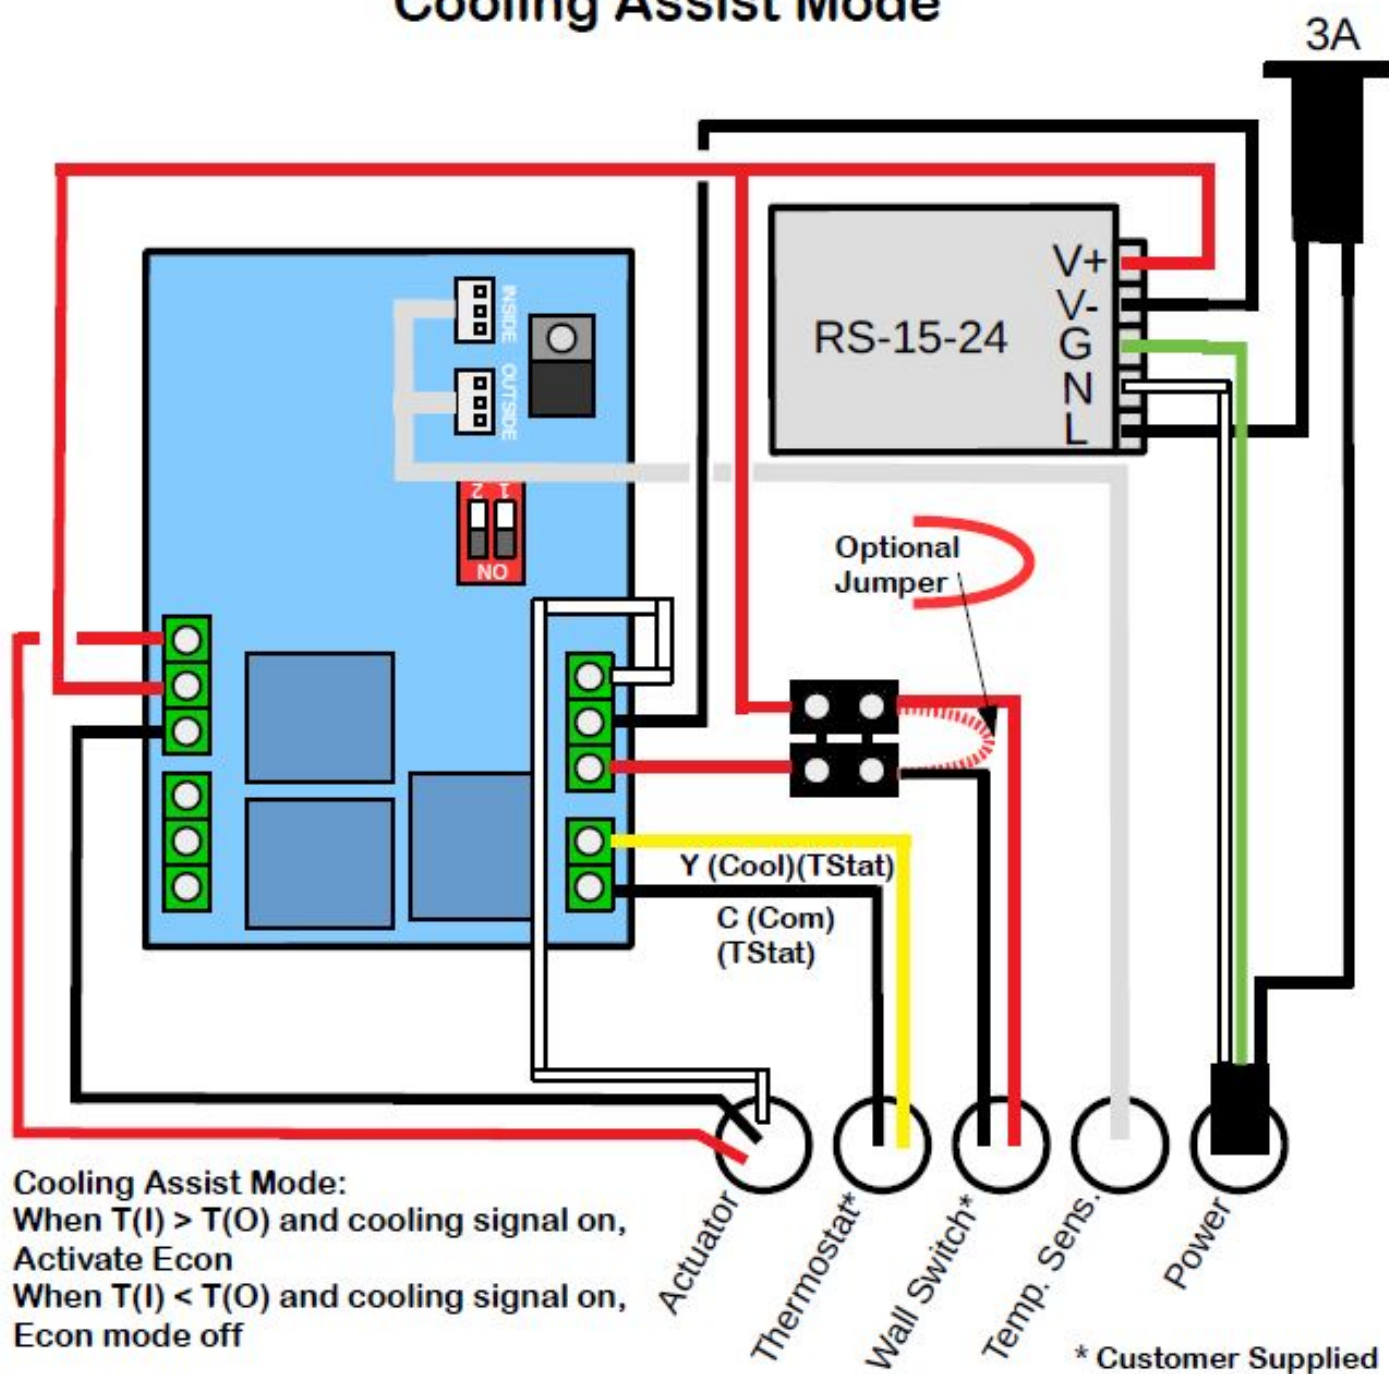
Cooling Assist Mode

3A

INSIDE

OUTSIDE

RS-15-24

V+
V-
G
N
L

Z I
NO

Optional Jumper

Y (Cool)(TStat)

C (Com) (TStat)

Actuator
Thermostat*
Wall Switch*
Temp. Sens.
Power

Cooling Assist Mode:
When T(I) > T(O) and cooling signal on, Activate Econ
When T(I) < T(O) and cooling signal on, Econ mode off

* Customer Supplied